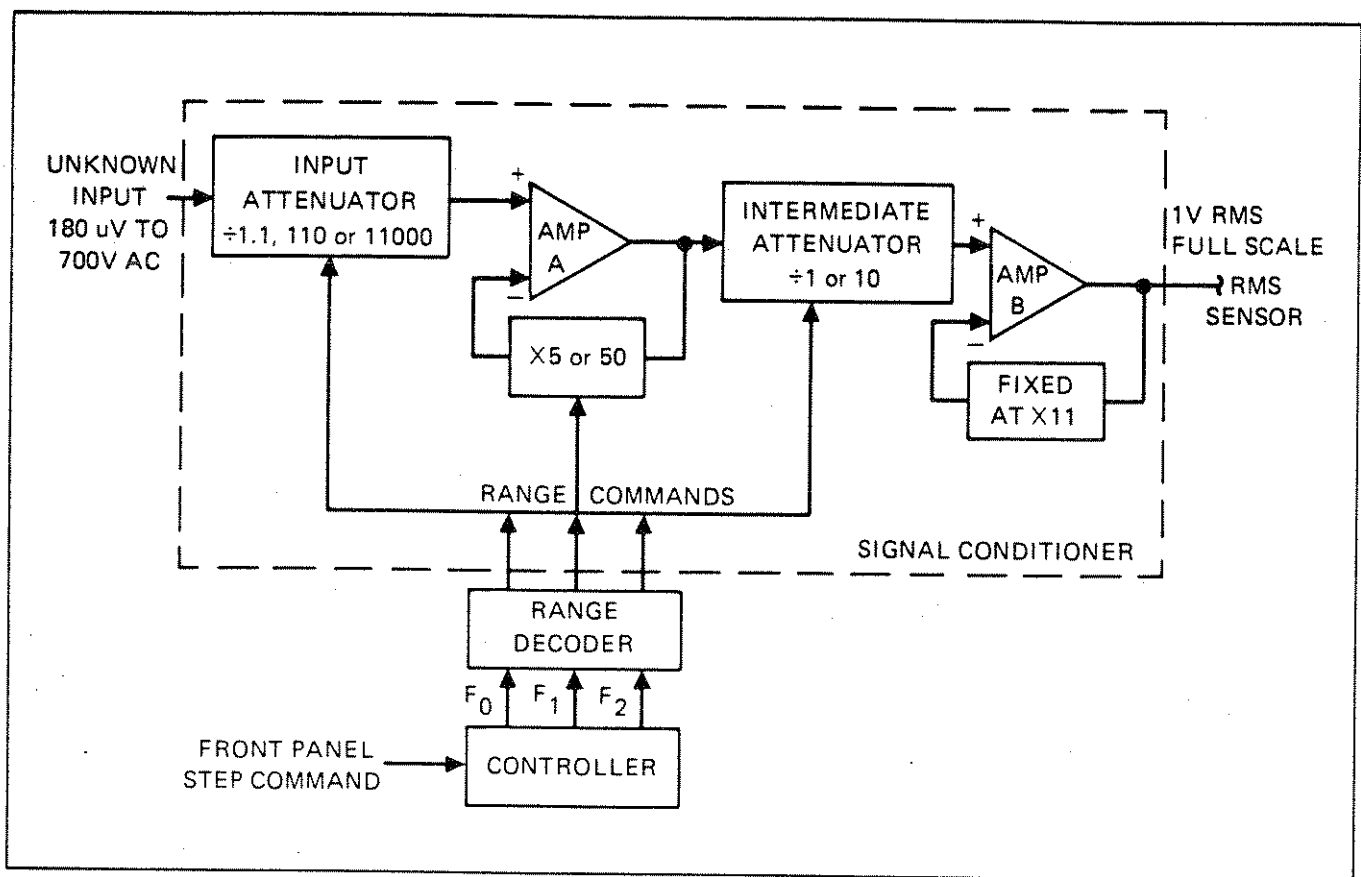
UNKNOWN INPUT 180 uV TO 700V AC

INPUT ATTENUATOR ÷1.1, 110 or 11000

+
AMP A
−

X5 or 50

INTERMEDIATE ATTENUATOR ÷1 or 10

+
AMP B
−

FIXED AT X11

1V RMS FULL SCALE

RMS SENSOR

RANGE COMMANDS

SIGNAL CONDITIONER

RANGE DECODER

$F_0$ $F_1$ $F_2$

FRONT PANEL STEP COMMAND

CONTROLLER